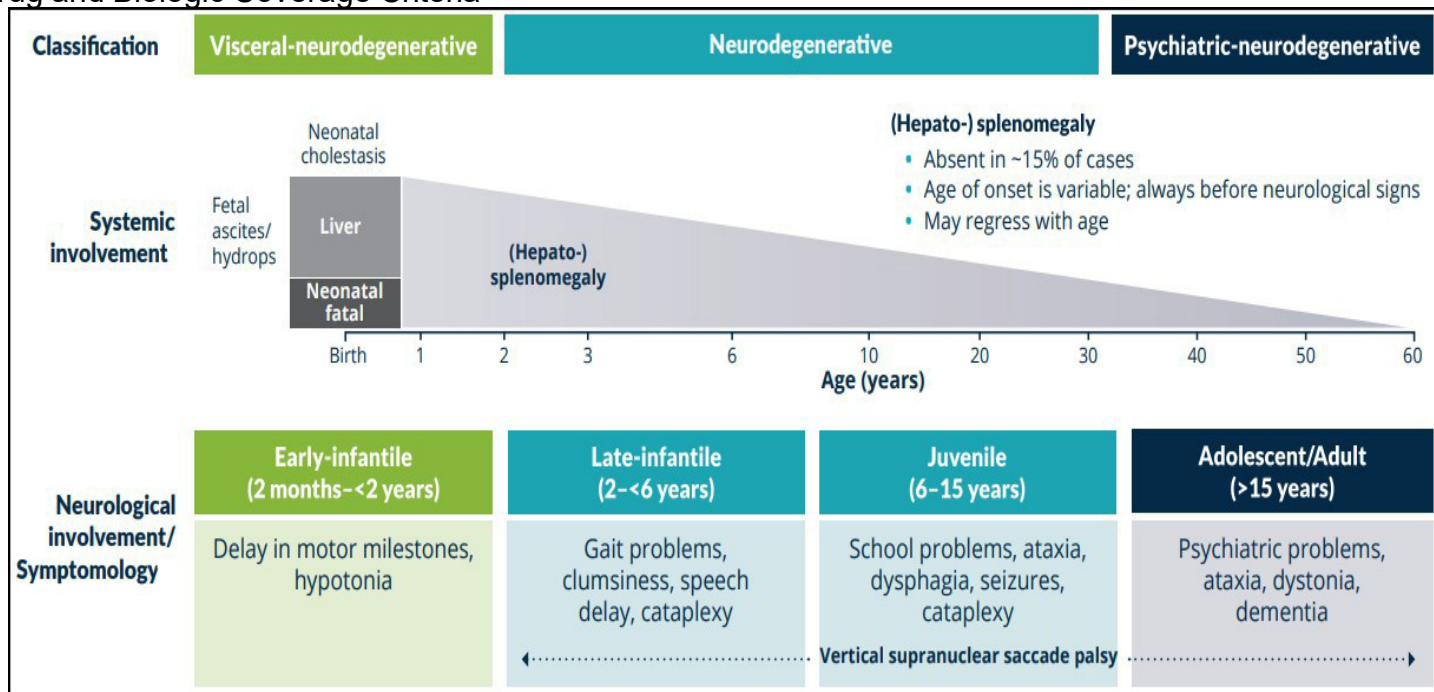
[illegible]ug and Biologic Coverage Criteria

Classification

Visceral-neurodegenerative

Neurodegenerative

Psychiatric-neurodegenerative

Systemic involvement

Fetal ascites/ hydrops

Neonatal cholestasis

Liver

Neonatal fatal

(Hepato-) splenomegaly

(Hepato-) splenomegaly
• Absent in ~15% of cases
• Age of onset is variable; always before neurological signs
• May regress with age

Birth 1 2 3 6 10 20 30 40 50 60
Age (years)

Neurological involvement/ Symptomology

Early-infantile (2 months–<2 years)
Delay in motor milestones, hypotonia

Late-infantile (2–<6 years)
Gait problems, clumsiness, speech delay, cataplexy

Juvenile (6–15 years)
School problems, ataxia, dysphagia, seizures, cataplexy

Adolescent/Adult (>15 years)
Psychiatric problems, ataxia, dystonia, dementia

Vertical supranuclear saccade palsy